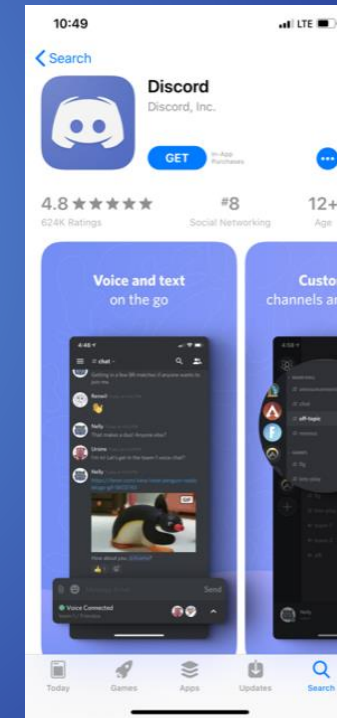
10:49

LTE

Search

Discord

Discord, Inc.

GET

In-App Purchases

4.8 ★★★★★

624K Ratings

#8

Social Networking

12+

Age

Voice and text on the go

Custo channels a

chat

Send

Voice Connected

off-topic

Today

Games

Apps

Updates

Search